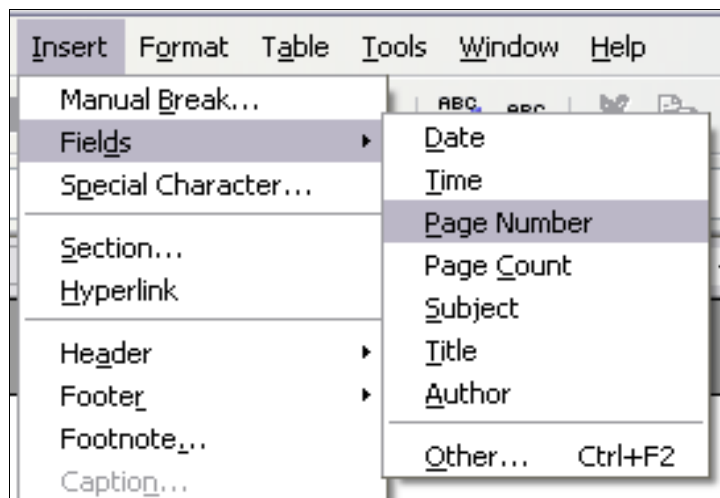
Insert Format Table Tools Window Help

Manual Break...
Fields
Special Character...

Section...
Hyperlink

Header
Footer
Footnote...
Caption...

Date
Time
Page Number
Page Count
Subject
Title
Author

Other... Ctrl+F2